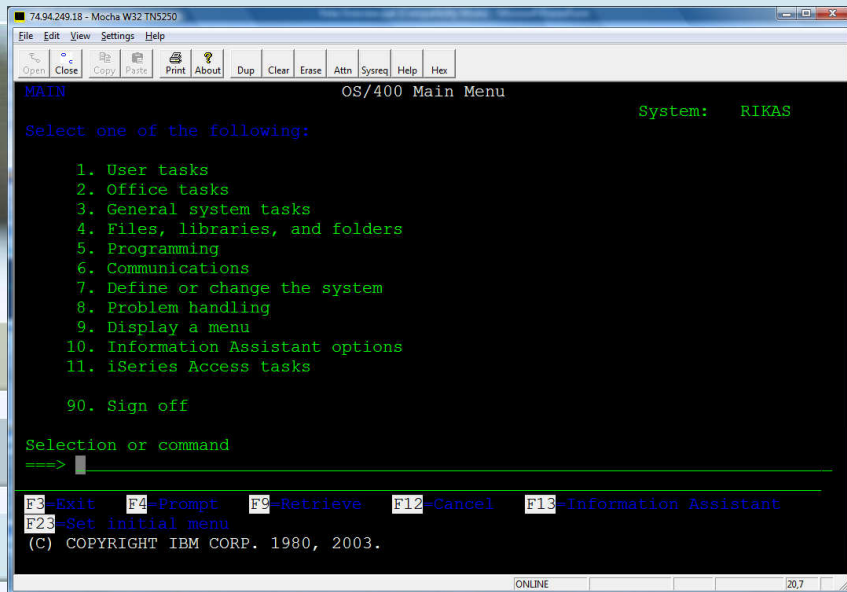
74.94.249.18 - Mocha W32 TN5250

File Edit View Settings Help

Open Close Copy Paste Print About Dup Clear Erase Attn Sysreq Help Hex

MAIN OS/400 Main Menu

System: RIKAS

Select one of the following:

1. User tasks
2. Office tasks
3. General system tasks
4. Files, libraries, and folders
5. Programming
6. Communications
7. Define or change the system
8. Problem handling
9. Display a menu
10. Information Assistant options
11. iSeries Access tasks

90. Sign off

Selection or command
===>

F3=Exit F4=Prompt F9=Retrieve F12=Cancel F13=Information Assistant
F23=Set initial menu
(C) COPYRIGHT IBM CORP. 1980, 2003.

ONLINE 20,7